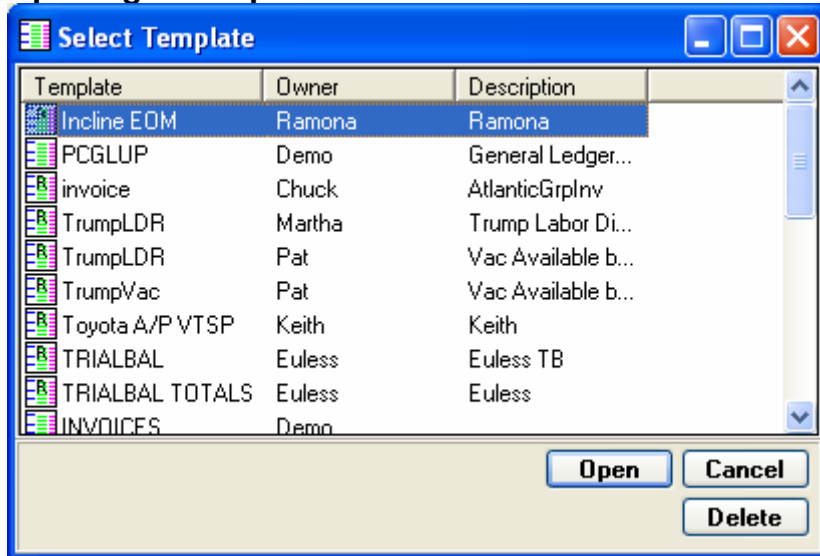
Select Template

| Template | Owner | Description |
|---|---|---|
| Incline EOM | Ramona | Ramona |
| PCGLUP | Demo | General Ledger... |
| invoice | Chuck | AtlanticGrpInv |
| TrumpLDR | Martha | Trump Labor Di... |
| TrumpLDR | Pat | Vac Available b... |
| TrumpVac | Pat | Vac Available b... |
| Toyota A/P VTSP | Keith | Keith |
| TRIALBAL | Euless | Euless TB |
| TRIALBAL TOTALS | Euless | Euless |
| INVOICES | Demo | |

Open Cancel
Delete